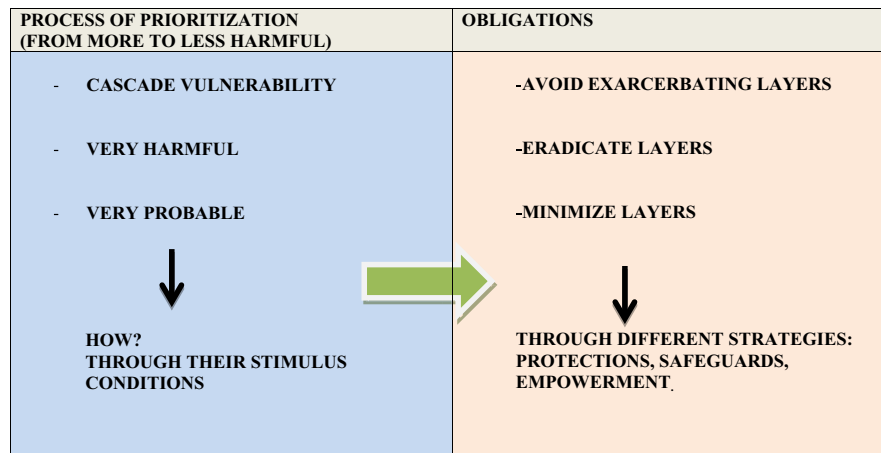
| PROCESS OF PRIORITIZATION (FROM MORE TO LESS HARMFUL) | OBLIGATIONS |
|---|---|
| - CASCADE VULNERABILITY<br>- VERY HARMFUL<br>- VERY PROBABLE<br>HOW? THROUGH THEIR STIMULUS CONDITIONS | -AVOID EXARCERBATING LAYERS<br>-ERADICATE LAYERS<br>-MINIMIZE LAYERS<br>THROUGH DIFFERENT STRATEGIES: PROTECTIONS, SAFEGUARDS, EMPOWERMENT. |